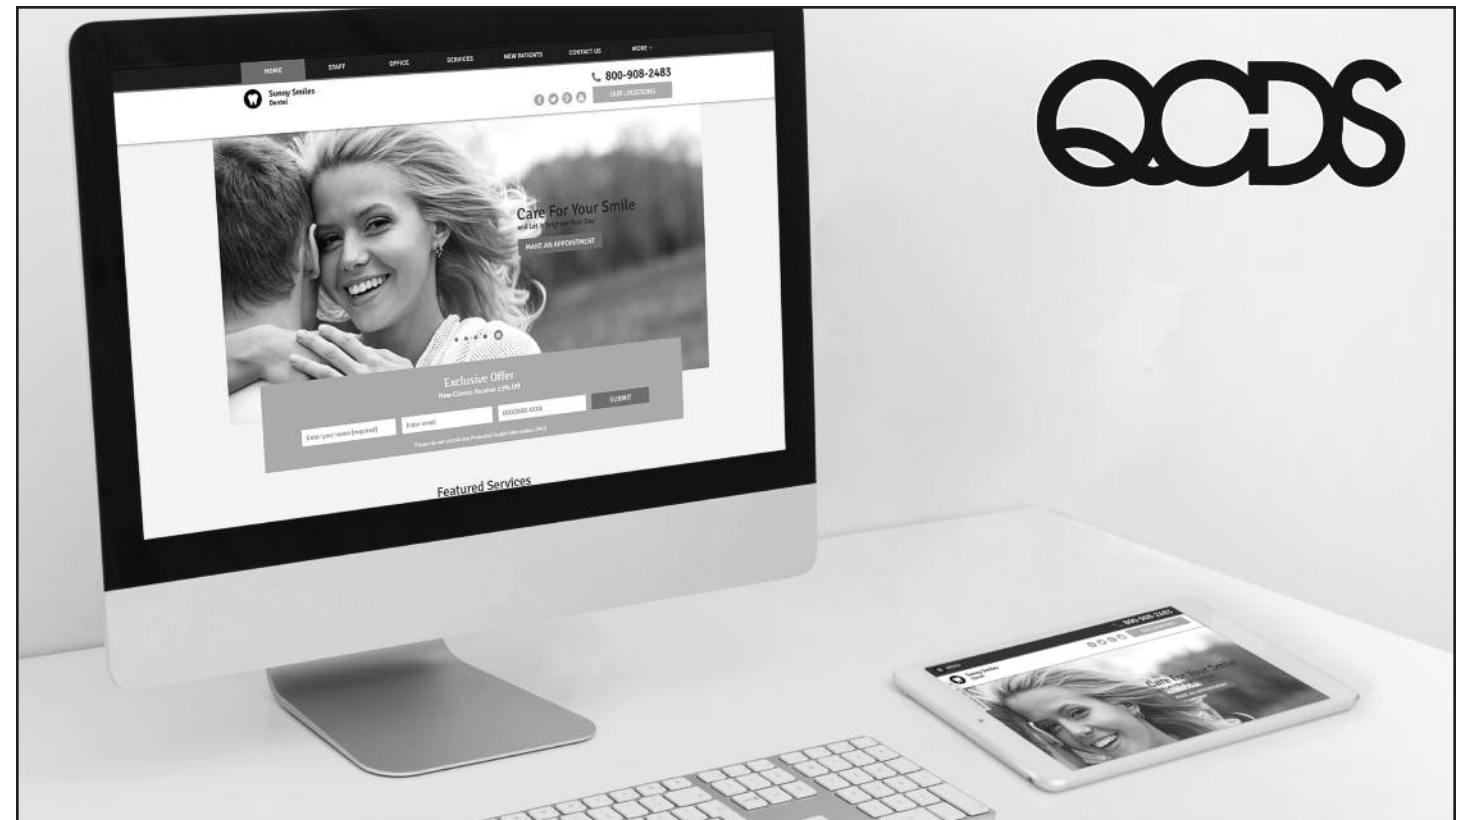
HOME STAFF OFFICE SERVICES NEW PATIENTS CONTACT US MORE

800-908-2483

Sunny Smiles Dental

OUR LOCATIONS

Care For Your Smile
and Let it Brighten Your Day

MAKE AN APPOINTMENT

Exclusive Offer
New Clients Receive 10% Off

Enter your name (required) Enter email (000)000-0000 SUBMIT

Please do not submit any Protected Health Information (PHI).

Featured Services

QCDS

800-908-2483

Sunny Smiles Dental

Care For Your Smile